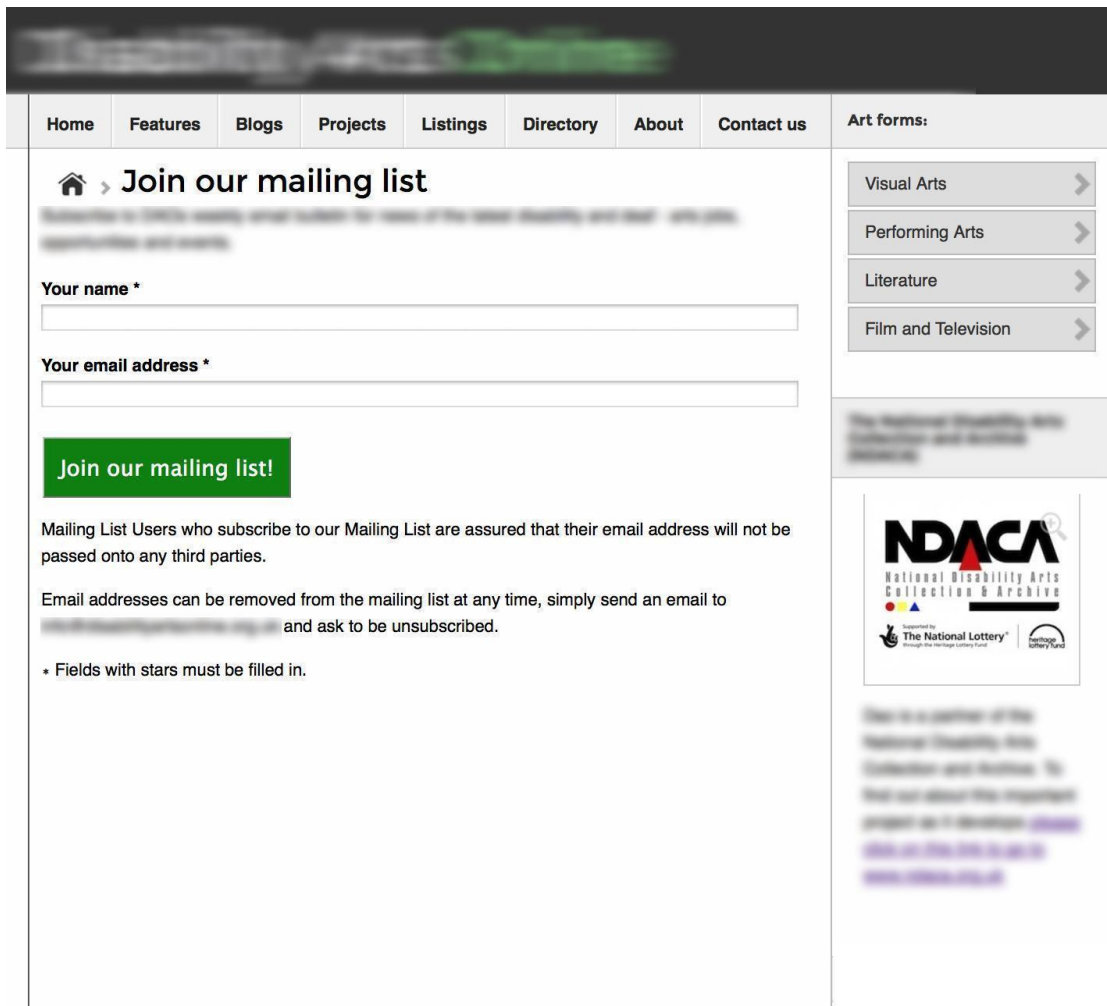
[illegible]

Home | Features | Blogs | Projects | Listings | Directory | About | Contact us

Art forms:

Join our mailing list

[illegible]

Your name *

Your email address *

Join our mailing list!

Mailing List Users who subscribe to our Mailing List are assured that their email address will not be passed onto any third parties.

Email addresses can be removed from the mailing list at any time, simply send an email to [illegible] and ask to be unsubscribed.

* Fields with stars must be filled in.

Visual Arts

Performing Arts

Literature

Film and Television

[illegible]

NDACA
National Disability Arts Collection & Archive
Supported by The National Lottery® through the Heritage Lottery Fund
heritage lottery fund

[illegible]